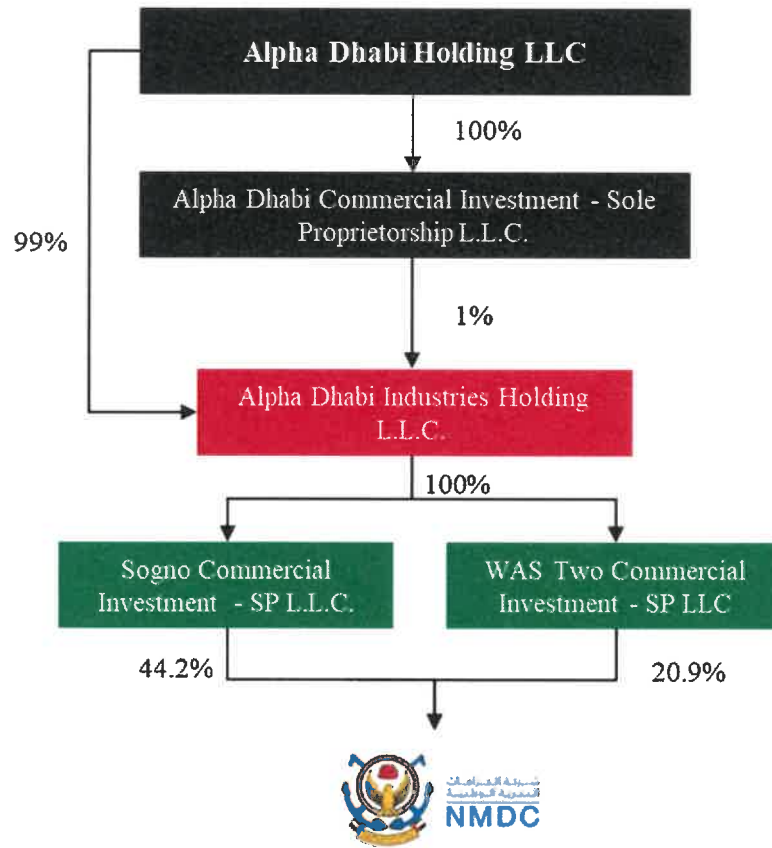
Alpha Dhabi Holding LLC

100%

Alpha Dhabi Commercial Investment - Sole Proprietorship L.L.C.

99%

1%

Alpha Dhabi Industries Holding L.L.C.

100%

Sogno Commercial Investment - SP L.L.C.

WAS Two Commercial Investment - SP LLC

44.2%

20.9%

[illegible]

NMDC